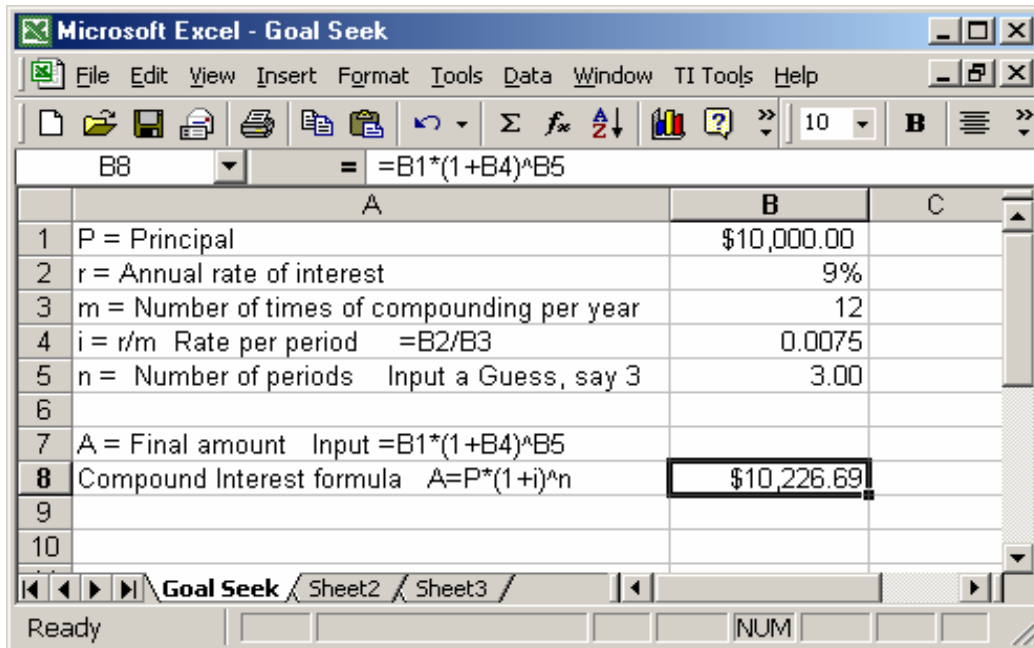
Microsoft Excel - Goal Seek

File Edit View Insert Format Tools Data Window TI Tools Help

10 B

B8 = =B1*(1+B4)^B5

| | A | B | C |
|---|---|---|---|
| 1 | P = Principal | $10,000.00 | |
| 2 | r = Annual rate of interest | 9% | |
| 3 | m = Number of times of compounding per year | 12 | |
| 4 | i = r/m Rate per period =B2/B3 | 0.0075 | |
| 5 | n = Number of periods Input a Guess, say 3 | 3.00 | |
| 6 | | | |
| 7 | A = Final amount Input =B1*(1+B4)^B5 | | |
| 8 | Compound Interest formula A=P*(1+i)^n | $10,226.69 | |
| 9 | | | |
| 10 | | | |

Goal Seek Sheet2 Sheet3

Ready NUM